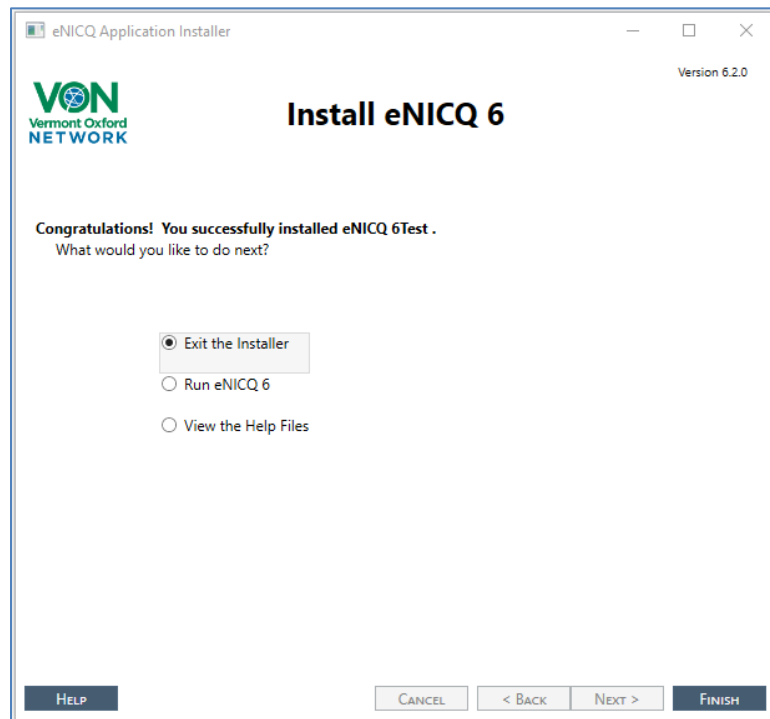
eNICQ Application Installer

Version 6.2.0

VON Vermont Oxford NETWORK

Install eNICQ 6

Congratulations! You successfully installed eNICQ 6Test .
What would you like to do next?

Exit the Installer

Run eNICQ 6

View the Help Files

Help

Cancel

< Back

Next >

Finish